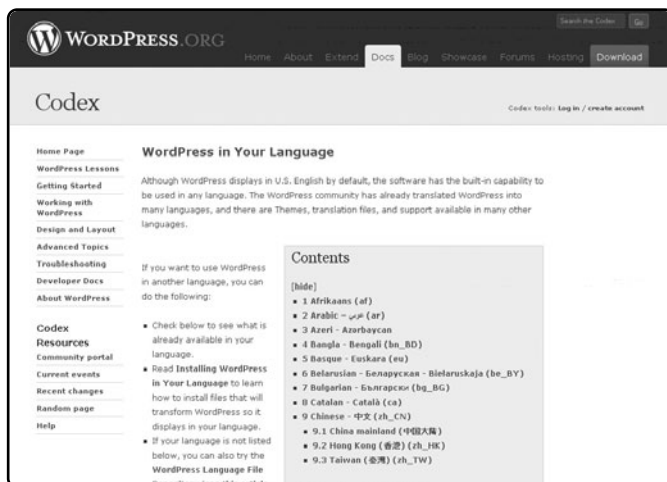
WordPress.org

Search the Codex Go

Home About Extend Docs Blog Showcase Forums Hosting Download

Codex

Codex tools: Log in / create account

Home Page
WordPress Lessons
Getting Started
Working with WordPress
Design and Layout
Advanced Topics
Troubleshooting
Developer Docs
About WordPress

Codex Resources
Community portal
Current events
Recent changes
Random page
Help

WordPress in Your Language

Although WordPress displays in U.S. English by default, the software has the built-in capability to be used in any language. The WordPress community has already translated WordPress into many languages, and there are Themes, translation files, and support available in many other languages.

If you want to use WordPress in another language, you can do the following:

- Check below to see what is already available in your language.
- Read Installing WordPress in Your Language to learn how to install files that will transform WordPress so it displays in your language.
- If your language is not listed below, you can also try the WordPress Language File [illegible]

Contents

[hide]

- 1 Afrikaans (af)
- 2 Arabic – عربي (ar)
- 3 Azeri – Azərbaycan
- 4 Bangla - Bengali (bn_BD)
- 5 Basque - Euskara (eu)
- 6 Belarusian - Беларуская - Bielaruskaja (be_BY)
- 7 Bulgarian - Български (bg_BG)
- 8 Catalan - Català (ca)
- 9 Chinese - 中文 (zh_CN)
  - 9.1 China mainland (中国大陆)
  - 9.2 Hong Kong (香港) (zh_HK)
  - 9.3 Taiwan (臺灣) (zh_TW)